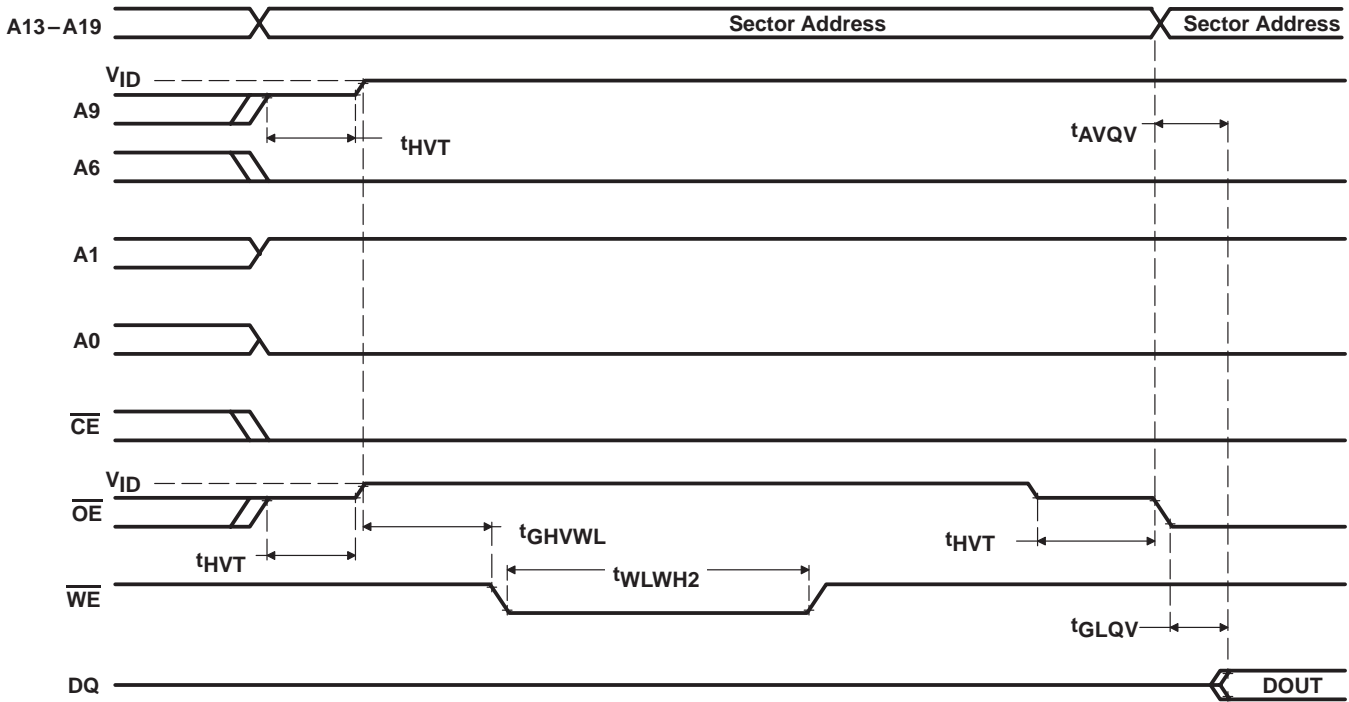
A13 – A19

Sector Address

Sector Address

$V_{ID}$

A9

$t_{HVT}$

$t_{AVQV}$

A6

A1

A0

$\overline{CE}$

$V_{ID}$

$\overline{OE}$

$t_{GHVWL}$

$t_{HVT}$

$t_{HVT}$

$t_{WLWH2}$

$\overline{WE}$

$t_{GLQV}$

DQ

DOUT